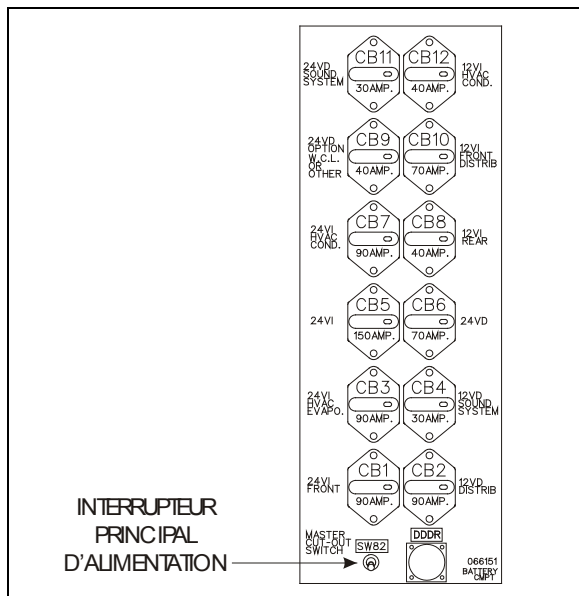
24VD SOUND SYSTEM

CB11
30AMP.

CB12
40AMP.

12VI HVAC COND.

24VD OPTION W.C.L. OR OTHER

CB9
40AMP.

CB10
70AMP.

12VI FRONT DISTRIB

24VI HVAC COND.

CB7
90AMP.

CB8
40AMP.

12VI REAR

24VI

CB5
150AMP.

CB6
70AMP.

24VD

24VI HVAC EVAPO.

CB3
90AMP.

CB4
30AMP.

12VD SOUND SYSTEM

24VI FRONT

CB1
90AMP.

CB2
90AMP.

12VD DISTRIB

INTERRUPTEUR PRINCIPAL D'ALIMENTATION

MASTER CUT-OUT SWITCH

SW82

DDDR

066151

BATTERY CMPT